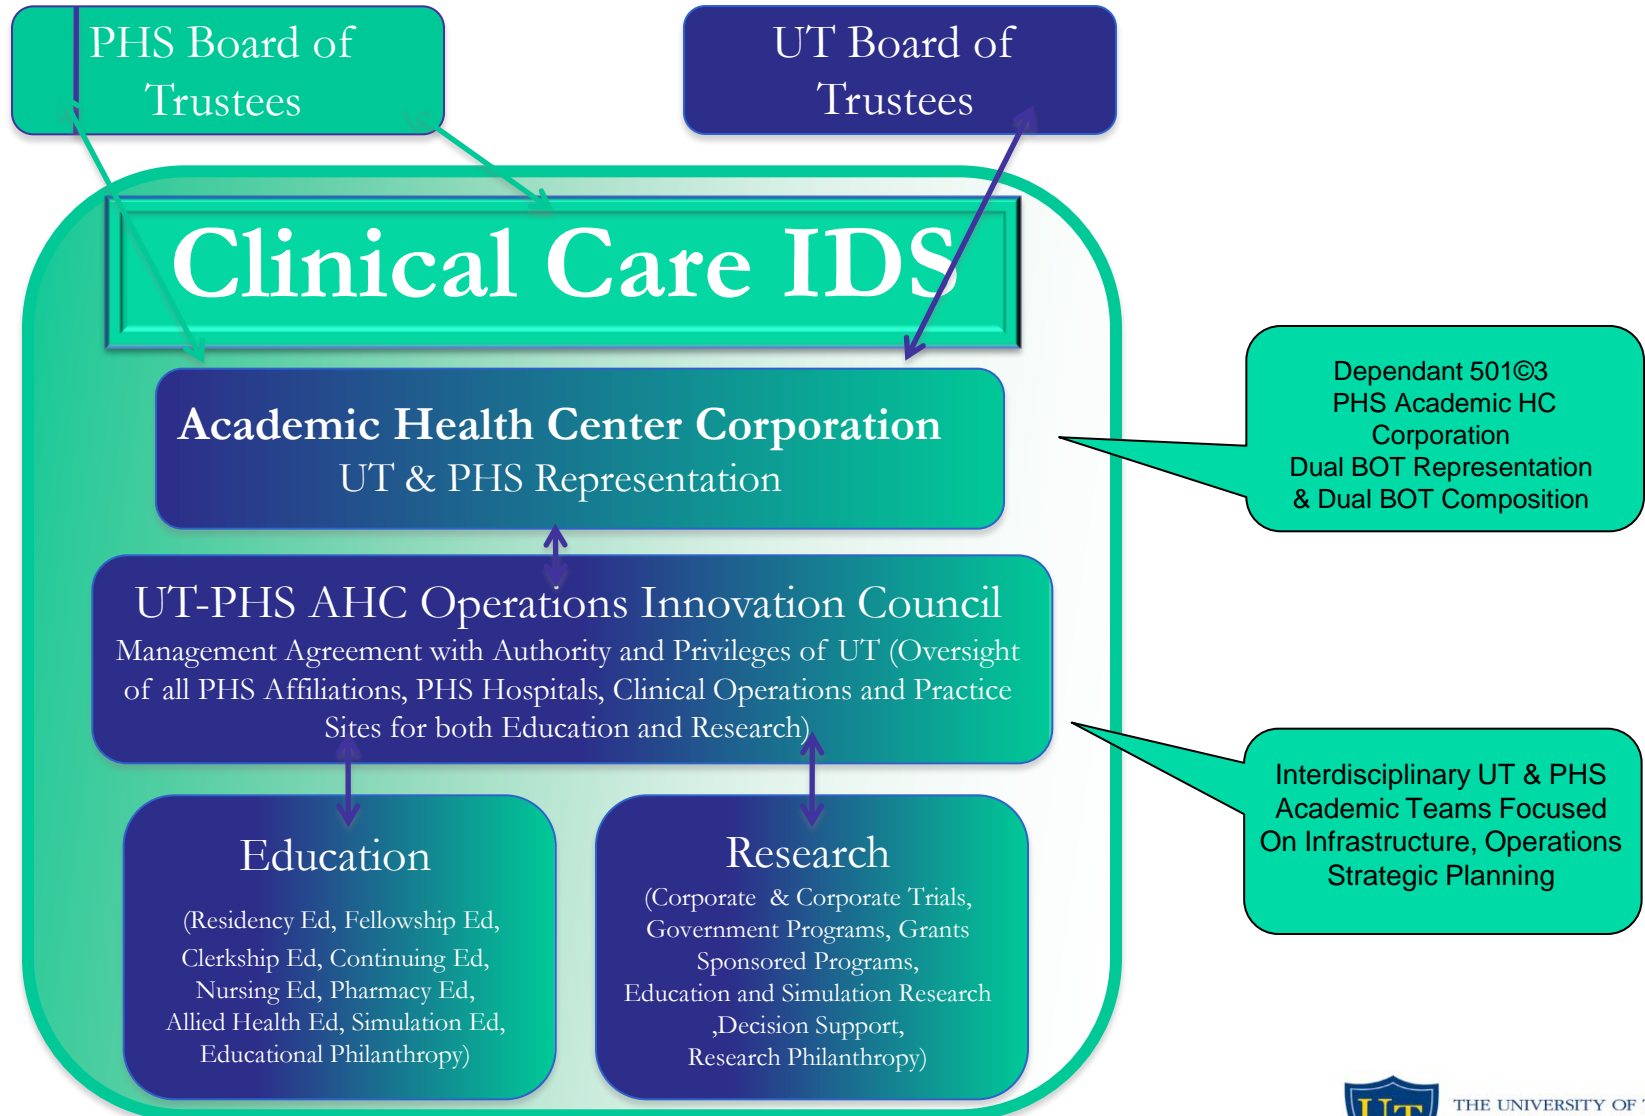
PHS Board of Trustees

UT Board of Trustees

Clinical Care IDS

Academic Health Center Corporation
UT & PHS Representation

Dependant 501©3
PHS Academic HC Corporation
Dual BOT Representation & Dual BOT Composition

UT-PHS AHC Operations Innovation Council
Management Agreement with Authority and Privileges of UT (Oversight of all PHS Affiliations, PHS Hospitals, Clinical Operations and Practice Sites for both Education and Research)

Interdisciplinary UT & PHS Academic Teams Focused On Infrastructure, Operations Strategic Planning

Education
(Residency Ed, Fellowship Ed, Clerkship Ed, Continuing Ed, Nursing Ed, Pharmacy Ed, Allied Health Ed, Simulation Ed, Educational Philanthropy)

Research
(Corporate & Corporate Trials, Government Programs, Grants Sponsored Programs, Education and Simulation Research ,Decision Support, Research Philanthropy)

UT THE UNIVERSITY OF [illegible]